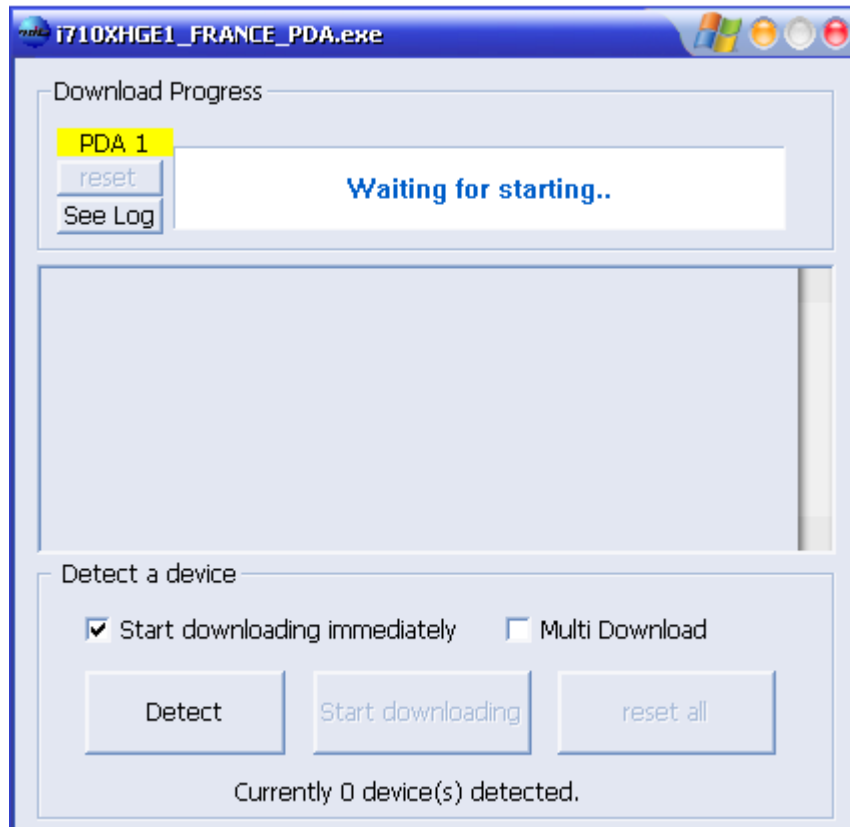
i710XHGE1_FRANCE_PDA.exe

Download Progress

PDA 1

reset

See Log

Waiting for starting..

Detect a device

Start downloading immediately

Multi Download

Detect

Start downloading

reset all

Currently 0 device(s) detected.